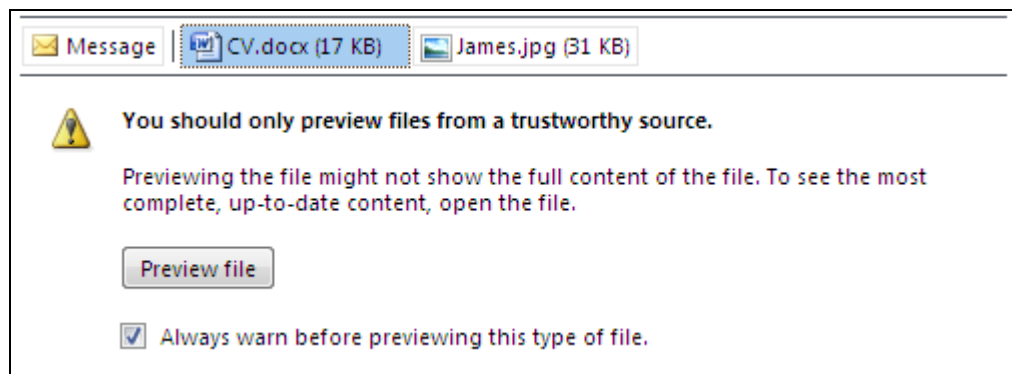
Message CV.docx (17 KB) James.jpg (31 KB)

You should only preview files from a trustworthy source.

Previewing the file might not show the full content of the file. To see the most complete, up-to-date content, open the file.

Preview file

Always warn before previewing this type of file.